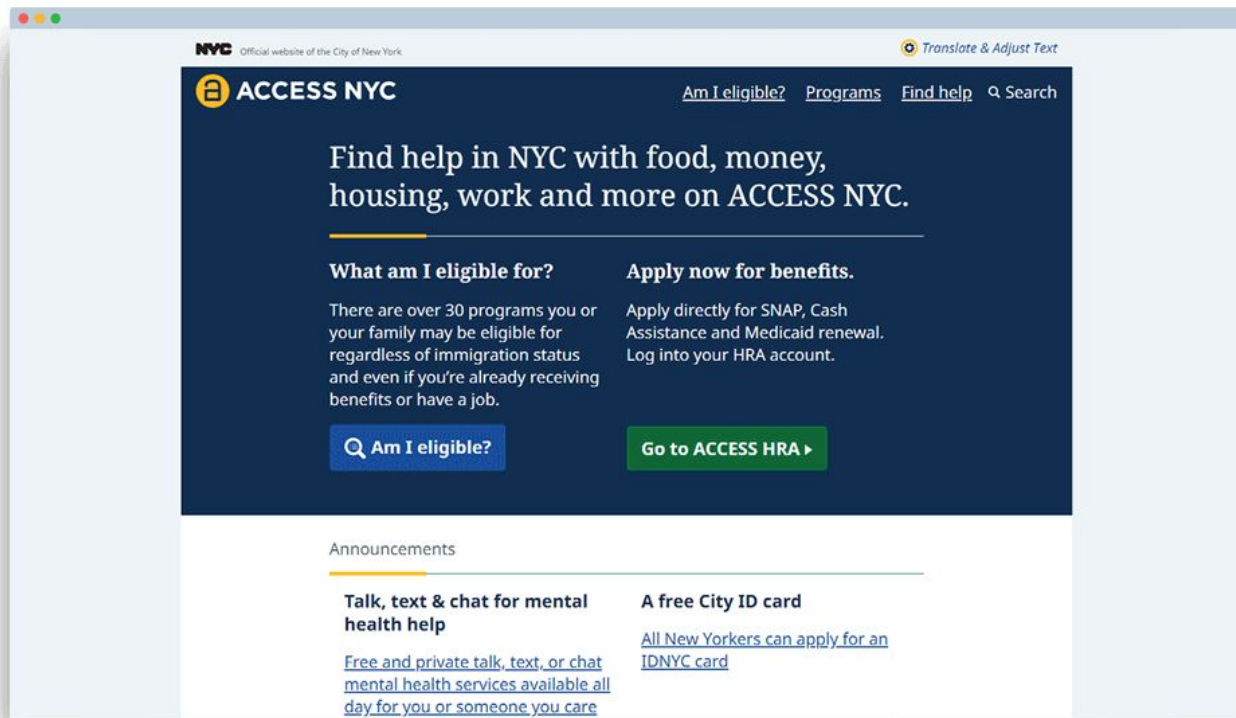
NYC Official website of the City of New York

Translate & Adjust Text

ACCESS NYC

Am I eligible? Programs Find help Search

Find help in NYC with food, money, housing, work and more on ACCESS NYC.

What am I eligible for?

There are over 30 programs you or your family may be eligible for regardless of immigration status and even if you're already receiving benefits or have a job.

Am I eligible?

Apply now for benefits.

Apply directly for SNAP, Cash Assistance and Medicaid renewal. Log into your HRA account.

Go to ACCESS HRA

Announcements

Talk, text & chat for mental health help

Free and private talk, text, or chat mental health services available all day for you or someone you care

A free City ID card

All New Yorkers can apply for an IDNYC card